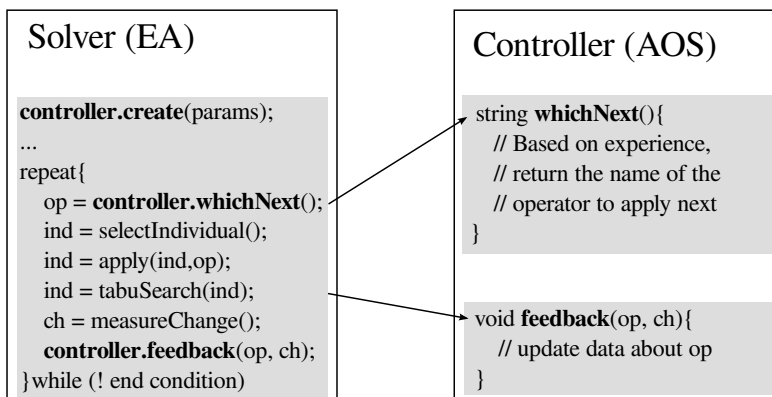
Solver (EA)

controller.create(params);
...
repeat{
op = controller.whichNext();
ind = selectIndividual();
ind = apply(ind,op);
ind = tabuSearch(ind);
ch = measureChange();
controller.feedback(op, ch);
}while (! end condition)

Controller (AOS)

string whichNext(){
// Based on experience,
// return the name of the
// operator to apply next
}

void feedback(op, ch){
// update data about op
}